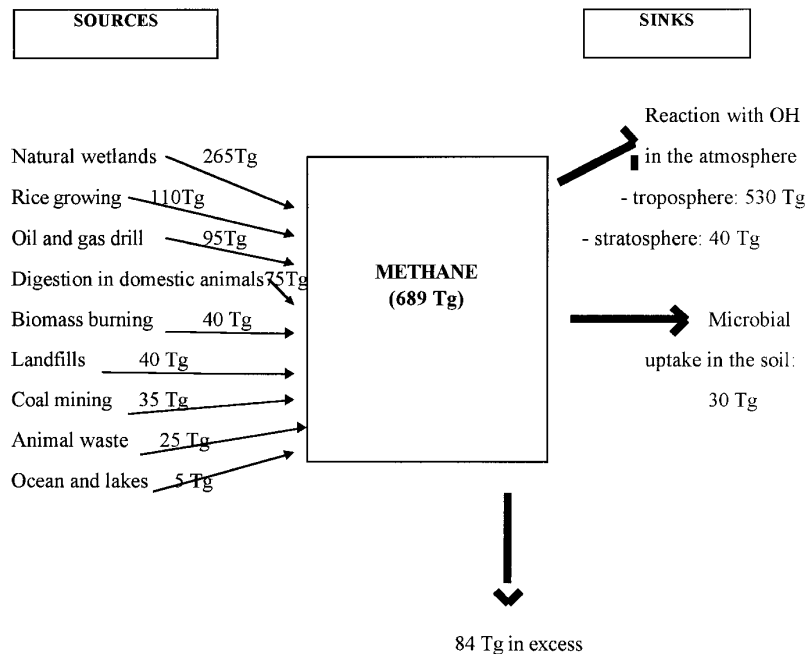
SOURCES

SINKS

Natural wetlands 265Tg
Rice growing 110Tg
Oil and gas drill 95Tg
Digestion in domestic animals 75Tg
Biomass burning 40 Tg
Landfills 40 Tg
Coal mining 35 Tg
Animal waste 25 Tg
Ocean and lakes 5 Tg

METHANE
(689 Tg)

Reaction with OH in the atmosphere
- troposphere: 530 Tg
- stratosphere: 40 Tg

Microbial uptake in the soil: 30 Tg

84 Tg in excess